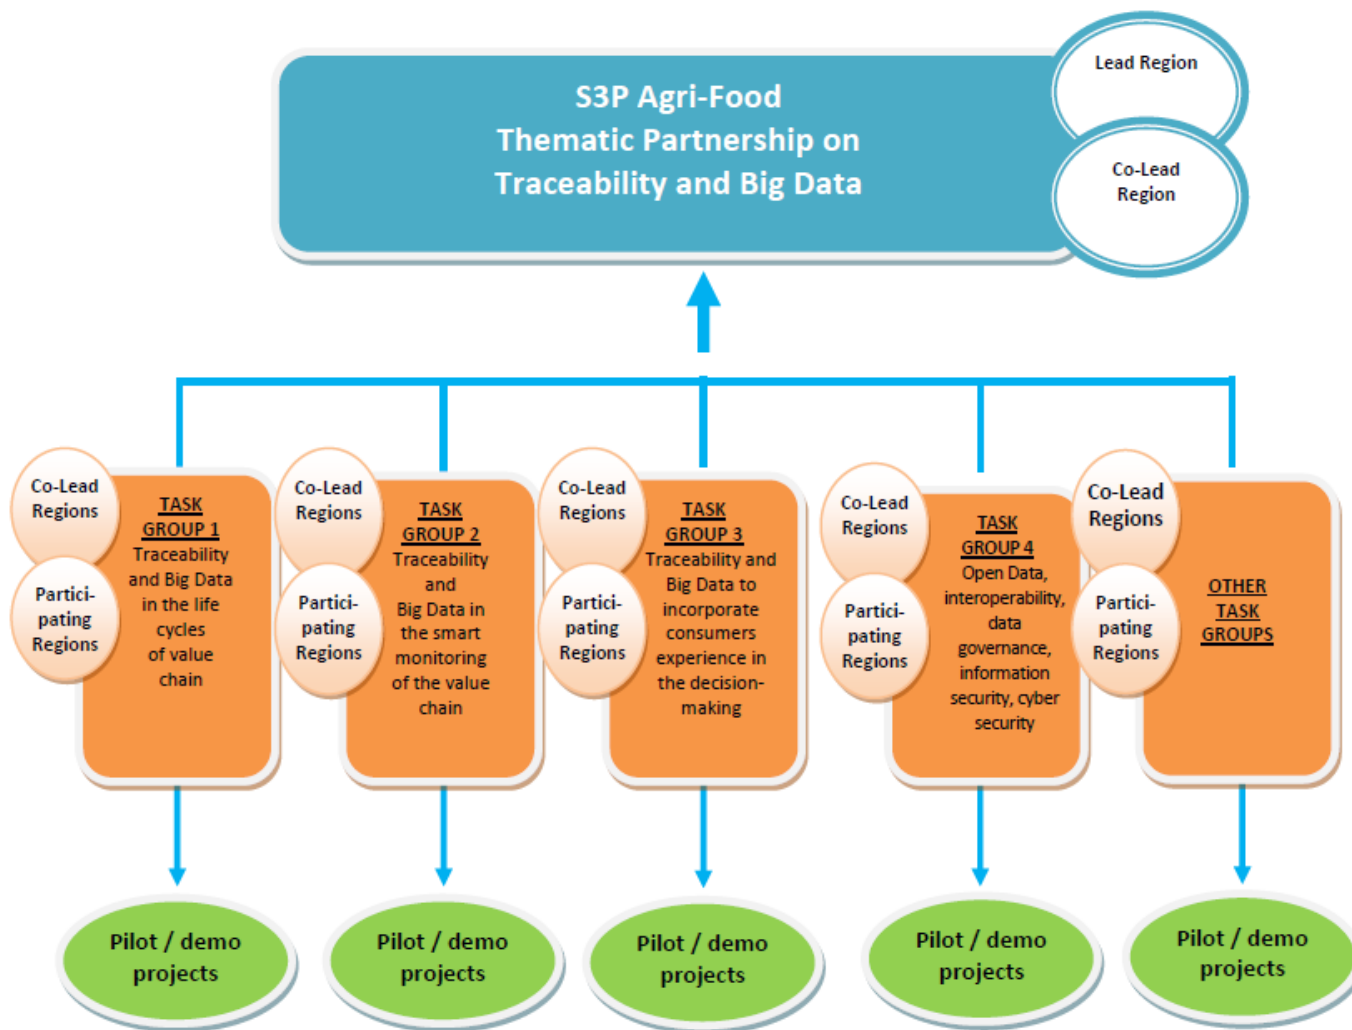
S3P Agri-Food
Thematic Partnership on
Traceability and Big Data

Lead Region

Co-Lead Region

Co-Lead Regions

Partici-pating Regions

TASK GROUP 1
Traceability and Big Data in the life cycles of value chain

Co-Lead Regions

Partici-pating Regions

TASK GROUP 2
Traceability and Big Data in the smart monitoring of the value chain

Co-Lead Regions

Partici-pating Regions

TASK GROUP 3
Traceability and Big Data to incorporate consumers experience in the decision-making

Co-Lead Regions

Partici-pating Regions

TASK GROUP 4
Open Data, interoperability, data governance, information security, cyber security

Co-Lead Regions

Partici-pating Regions

OTHER TASK GROUPS

Pilot / demo projects

Pilot / demo projects

Pilot / demo projects

Pilot / demo projects

Pilot / demo projects